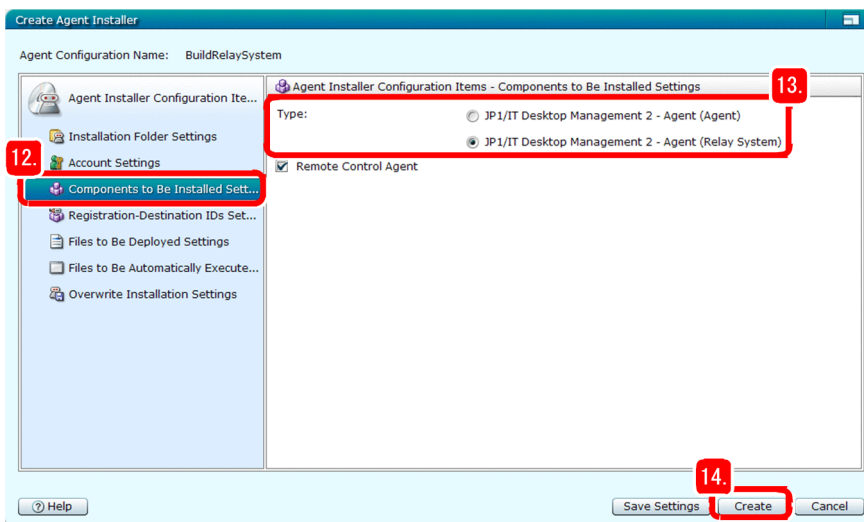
Create Agent Installer

Agent Configuration Name: BuildRelaySystem

Agent Installer Configuration Ite...

Installation Folder Settings

12.

Account Settings

Components to Be Installed Sett...

Registration-Destination IDs Set...

Files to Be Deployed Settings

Files to Be Automatically Execute...

Overwrite Installation Settings

Agent Installer Configuration Items - Components to Be Installed Settings

13.

Type:

JP1/IT Desktop Management 2 - Agent (Agent)

JP1/IT Desktop Management 2 - Agent (Relay System)

Remote Control Agent

14.

Help

Save Settings

Create

Cancel